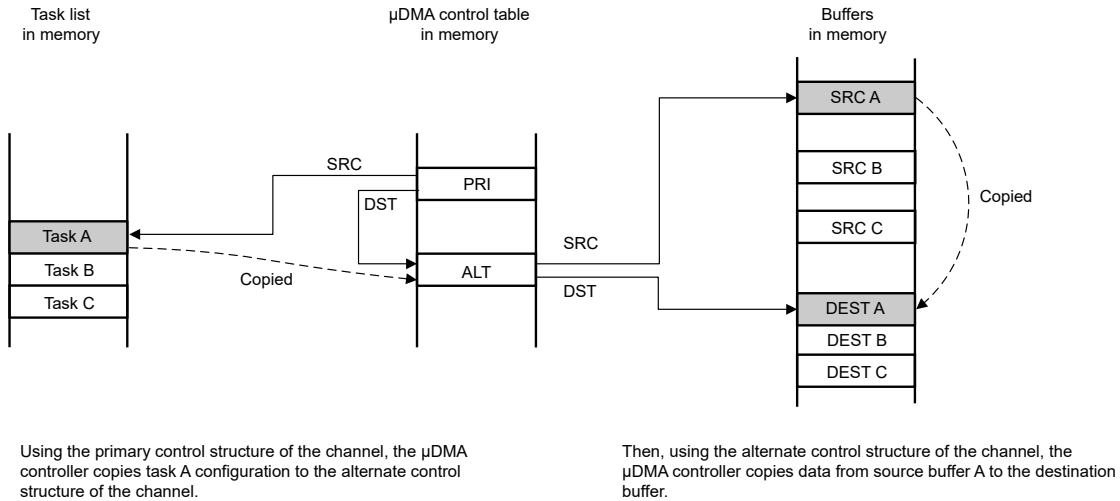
Task list
in memory

µDMA control table
in memory

Buffers
in memory

SRC

PRI

DST

Task A

Task B

Task C

Copied

ALT

SRC

DST

SRC A

SRC B

SRC C

Copied

DEST A

DEST B

DEST C

Using the primary control structure of the channel, the µDMA controller copies task A configuration to the alternate control structure of the channel.

Then, using the alternate control structure of the channel, the µDMA controller copies data from source buffer A to the destination buffer.